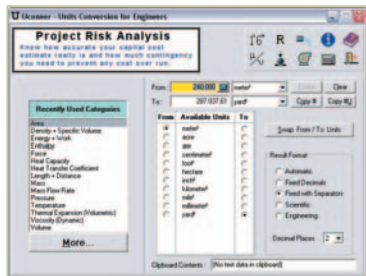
Uconeer - Units Conversion for Engineers

Project Risk Analysis
Know how accurate your capital cost estimate really is and how much contingency you need to prevent any cost over-run.

Recently Used Categories
Area
Density + Specific Volume
Energy + Work
Enthalpy
Force
Heat Capacity
Heat Transfer Coefficient
Length + Distance
Mass
Mass Flow Rate
Pressure
Temperature
Thermal Expansion (Volumetric)
Viscosity (Dynamic)
Volume

More...

From: 240.000 metre²
To: 287.037.61 yard²

Clear
Copy It
Copy All

| From | Available Units | To |
|---|---|---|
| ● | metre² | ○ |
| ○ | acre | ○ |
| ○ | are | ○ |
| ○ | centimetre² | ○ |
| ○ | foot² | ○ |
| ○ | hectare | ○ |
| ○ | inch² | ○ |
| ○ | kilometre² | ○ |
| ○ | mile² | ○ |
| ○ | millimetre² | ○ |
| ○ | yard² | ● |

Swap From / To Units

Result Format
Automatic
Fixed Decimals
Fixed with Separators
Scientific
Engineering

Decimal Places 2

Clipboard Contents: (No text data in clipboard)